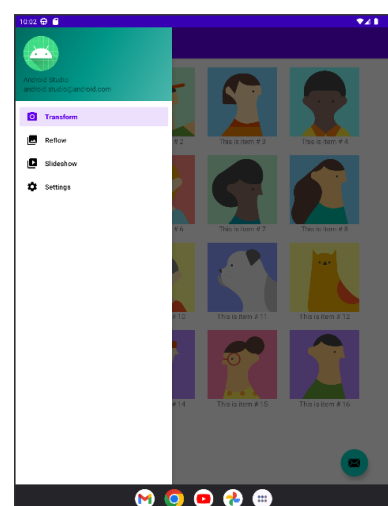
10:02

Android Studio
android.studio@android.com

Transform
Reflow
Slideshow
Settings

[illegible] # 2
This is item # 3
This is item # 4
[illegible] # 6
This is item # 7
This is item # 8
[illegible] 10
This is item # 11
This is item # 12
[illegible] # 14
This is item # 15
This is item # 16